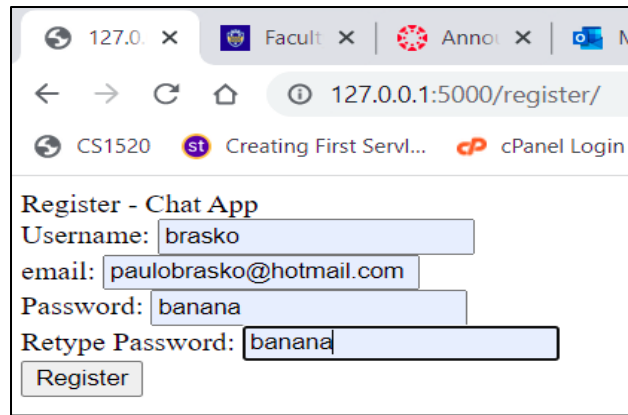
127.0. ✕ Facult ✕ Annou ✕ M

127.0.0.1:5000/register/

CS1520 Creating First Servl... cPanel Login

Register - Chat App
Username: brasko
email: paulobrasko@hotmail.com
Password: banana
Retype Password: banana
Register